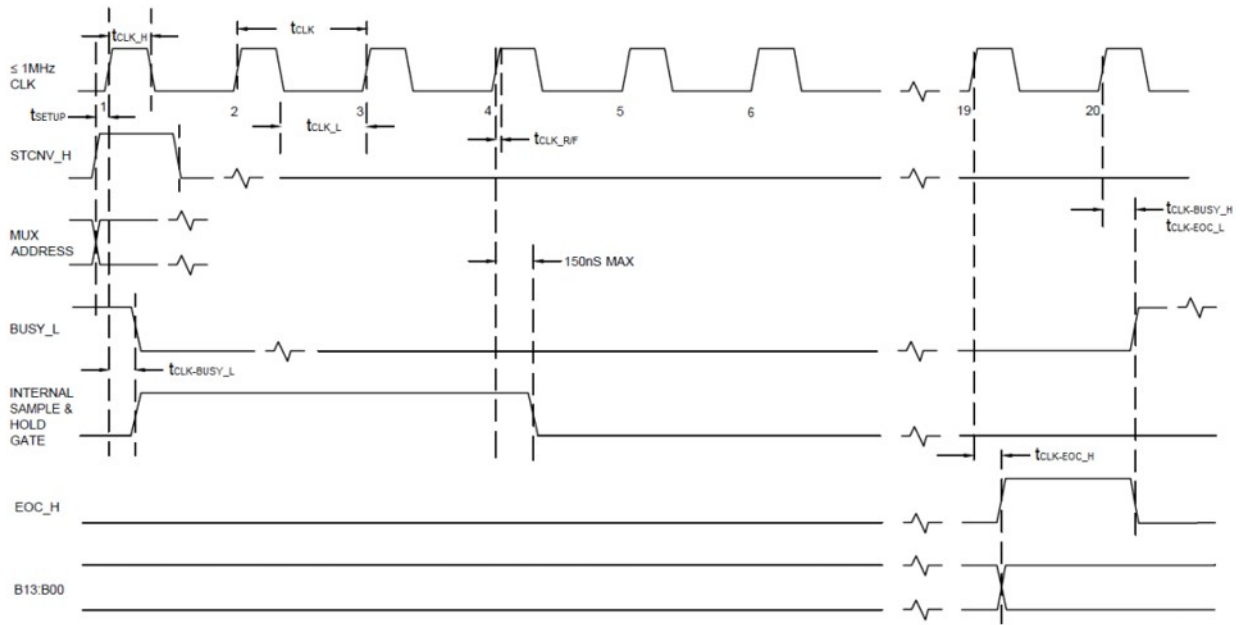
$t_{CLK\_H}$

$t_{CLK}$

≤ 1MHz CLK

$t_{SETUP}$

1

2

$t_{CLK\_L}$

3

4

$t_{CLK\_R/F}$

5

6

19

20

STCNV_H

MUX ADDRESS

150nS MAX

$t_{CLK-BUSY\_H}$
$t_{CLK-EOC\_L}$

BUSY_L

$t_{CLK-BUSY\_L}$

INTERNAL SAMPLE & HOLD GATE

$t_{CLK-EOC\_H}$

EOC_H

B13:B00